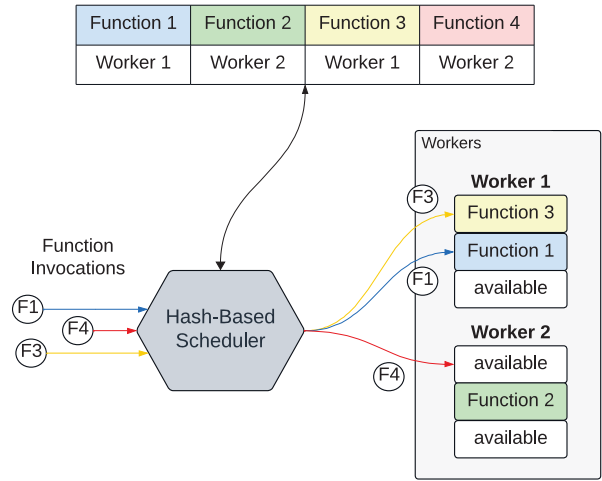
| Function 1 | Function 2 | Function 3 | Function 4 |
|---|---|---|---|
| Worker 1 | Worker 2 | Worker 1 | Worker 2 |

Workers

Worker 1

F3

Function 3

Function 1

F1

available

Function Invocations

F1

F4

F3

Hash-Based Scheduler

Worker 2

available

F4

Function 2

available